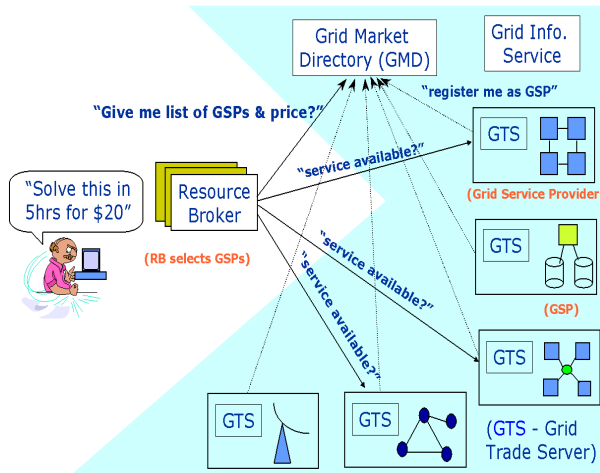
Grid Market Directory (GMD)

Grid Info. Service

"Give me list of GSPs & price?"

"register me as GSP"

"Solve this in 5hrs for $20"

Resource Broker

"service available?"

GTS

(Grid Service Provider

(RB selects GSPs)

"service available?"

"service available?"

GTS

(GSP)

GTS

GTS

GTS

(GTS - Grid Trade Server)